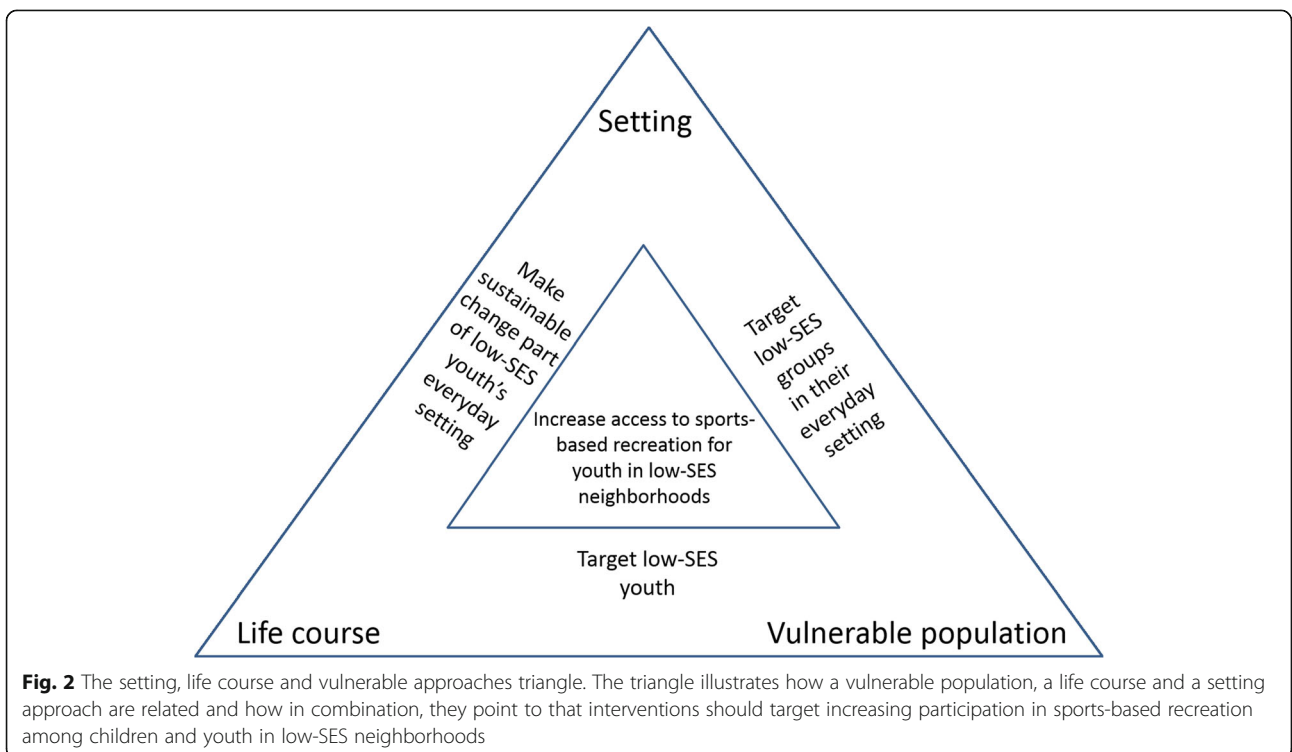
Setting

Make sustainable change part of low-SES youth's everyday setting

Target low-SES groups in their everyday setting

Increase access to sports-based recreation for youth in low-SES neighborhoods

Target low-SES youth

Life course

Vulnerable population

**Fig. 2** The setting, life course and vulnerable approaches triangle. The triangle illustrates how a vulnerable population, a life course and a setting approach are related and how in combination, they point to that interventions should target increasing participation in sports-based recreation among children and youth in low-SES neighborhoods